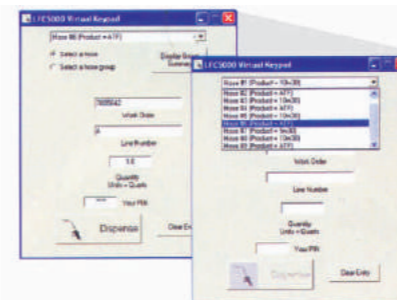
LFC5000 Virtual Keypad

Hose #6 (Product = ATF)

Select a hose

Select a hose group

Display Group Summary

7695643

Work Order

A

Line Number

5.0

Quantity
Units = Quarts

Your PIN

Dispense

Clear Entry

LFC5000 Virtual Keypad

Hose #1 (Product = 10w30)

Hose #1 (Product = 10w30)
Hose #2 (Product = ATF)
Hose #3 (Product = 10w30)
Hose #4 (Product = ATF)
Hose #5 (Product = 10w30)
Hose #6 (Product = ATF)
Hose #7 (Product = 5w30)
Hose #8 (Product = 10w30)
Hose #9 (Product = ATF)

Work Order

Line Number

Quantity
Units = Quarts

Your PIN

Dispense

Clear Entry